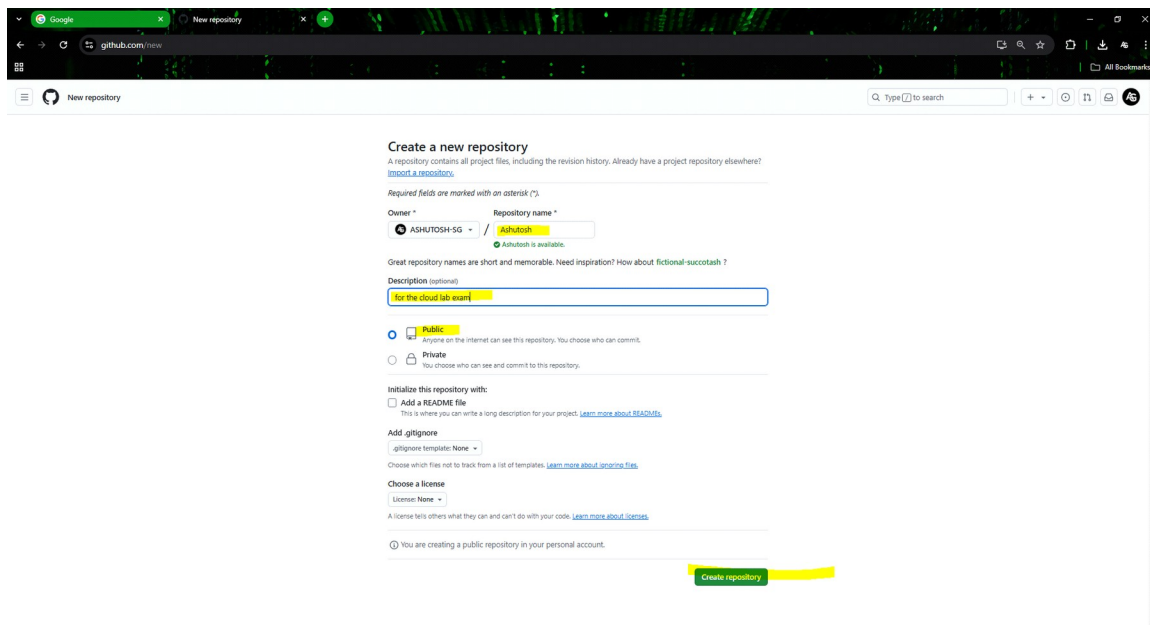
Google
New repository
github.com/new
All Bookmarks

New repository
Type / to search

Create a new repository
A repository contains all project files, including the revision history. Already have a project repository elsewhere?
Import a repository.

Required fields are marked with an asterisk (*).

Owner *
ASHUTOSH-SG
/
Repository name *
Ashutosh
Ashutosh is available.

Great repository names are short and memorable. Need inspiration? How about fictional-succotash ?

Description (optional)
for the cloud lab exam

Public
Anyone on the internet can see this repository. You choose who can commit.

Private
You choose who can see and commit to this repository.

Initialize this repository with:
Add a README file
This is where you can write a long description for your project. Learn more about READMEs.

Add .gitignore
.gitignore template: None
Choose which files not to track from a list of templates. Learn more about ignoring files.

Choose a license
License: None
A license tells others what they can and can't do with your code. Learn more about licenses.

You are creating a public repository in your personal account.

Create repository